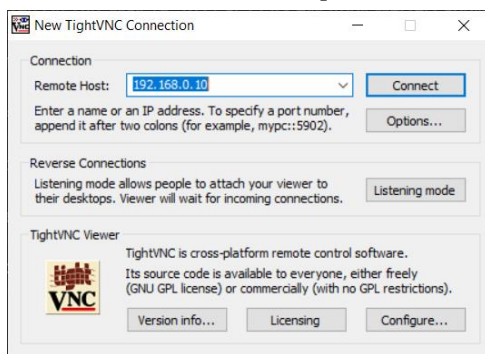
New TightVNC Connection

Connection

Remote Host: 192.168.0.10

Connect

Enter a name or an IP address. To specify a port number, append it after two colons (for example, mypc::5902).

Options...

Reverse Connections

Listening mode allows people to attach your viewer to their desktops. Viewer will wait for incoming connections.

Listening mode

TightVNC Viewer

tight VNC

TightVNC is cross-platform remote control software.

Its source code is available to everyone, either freely (GNU GPL license) or commercially (with no GPL restrictions).

Version info...

Licensing

Configure...